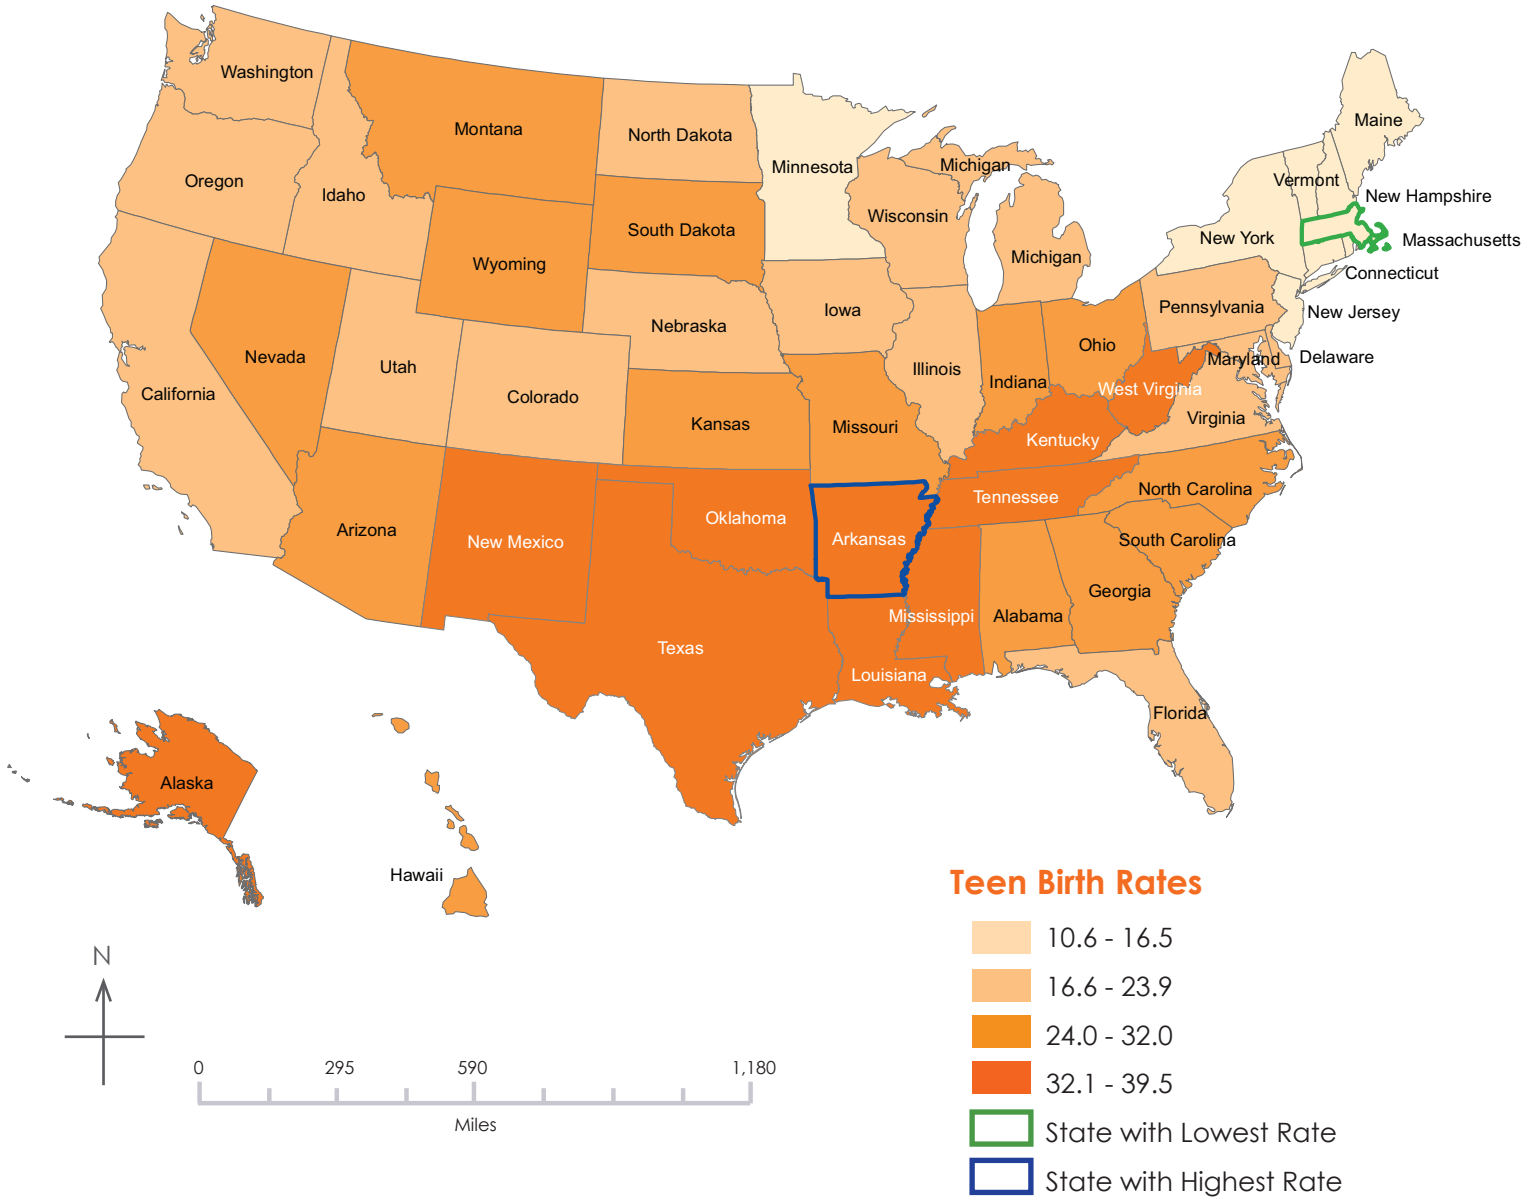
Washington
Montana
North Dakota
Minnesota
Maine
Oregon
Idaho
Michigan
Vermont
New Hampshire
Wisconsin
South Dakota
Wyoming
New York
Massachusetts
Michigan
Connecticut
Iowa
Nebraska
Pennsylvania
New Jersey
Nevada
Utah
Ohio
Illinois
Maryland
Delaware
Indiana
California
Colorado
West Virginia
Virginia
Kansas
Missouri
Kentucky
Tennessee
North Carolina
Oklahoma
Arizona
Arkansas
New Mexico
South Carolina
Georgia
Mississippi
Alabama
Texas
Louisiana
Florida
Alaska
Hawaii

Teen Birth Rates
10.6 - 16.5
16.6 - 23.9
24.0 - 32.0
32.1 - 39.5
State with Lowest Rate
State with Highest Rate

N
0 295 590 1,180
Miles